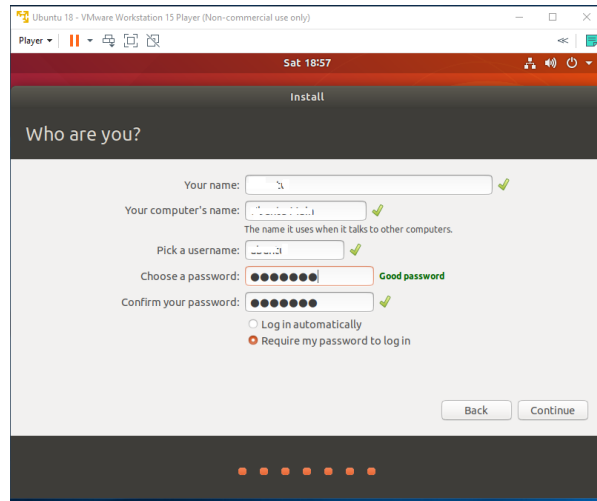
Ubuntu 18 - VMware Workstation 15 Player (Non-commercial use only)

Player ▾

Sat 18:57

Install

Who are you?

Your name: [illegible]

Your computer's name: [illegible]

The name it uses when it talks to other computers.

Pick a username: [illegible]

Choose a password: ●●●●●●● Good password

Confirm your password: ●●●●●●●

Log in automatically

Require my password to log in

Back

Continue